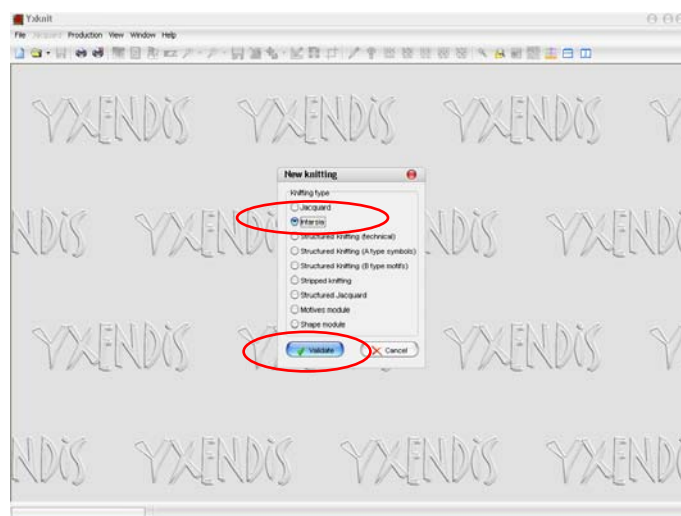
Yxknit

File Jacquard Production View Window Help

YXENDIS YXENDIS YXENDIS Y

NDIS YXENDIS NDIS YXENDI

New knitting

Knitting type

Jacquard

Intarsia

Structured Knitting (technical)

Structured Knitting (A type symbols)

Structured Knitting (B type motifs)

Stripped knitting

Structured Jacquard

Motives module

Shape module

Validate

Cancel

YXENDIS YXENDIS Y

NDIS YXENDIS YXENDIS YXENDI